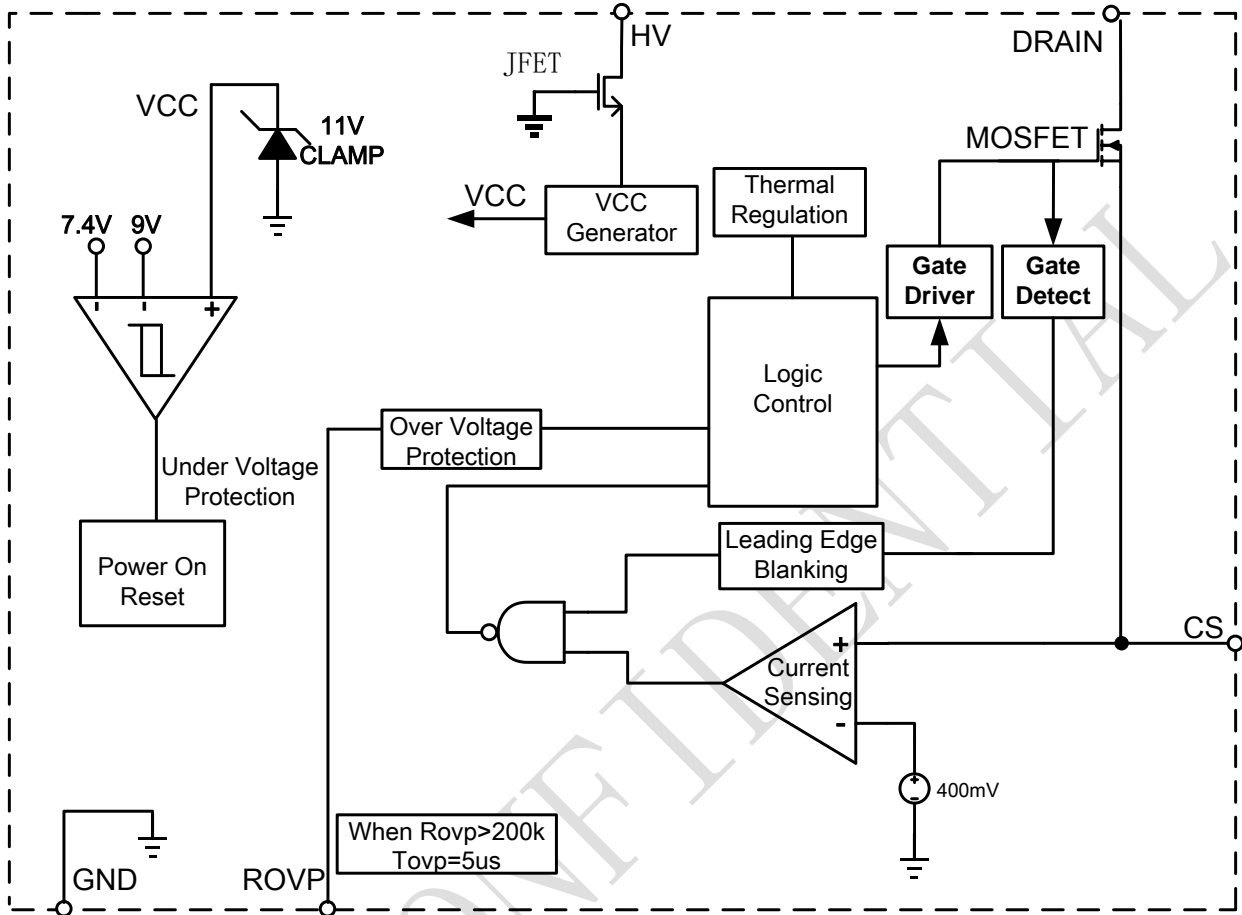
HV
JFET
DRAIN
VCC
11V
CLAMP
MOSFET
VCC
VCC Generator
Thermal Regulation
7.4V
9V
-
-
+
Gate Driver
Gate Detect
Logic Control
Over Voltage Protection
Under Voltage Protection
Power On Reset
Leading Edge Blanking
+
Current Sensing
-
CS
400mV
When Rovp>200k Tovp=5us
GND
ROVP
CONFIDENTIAL